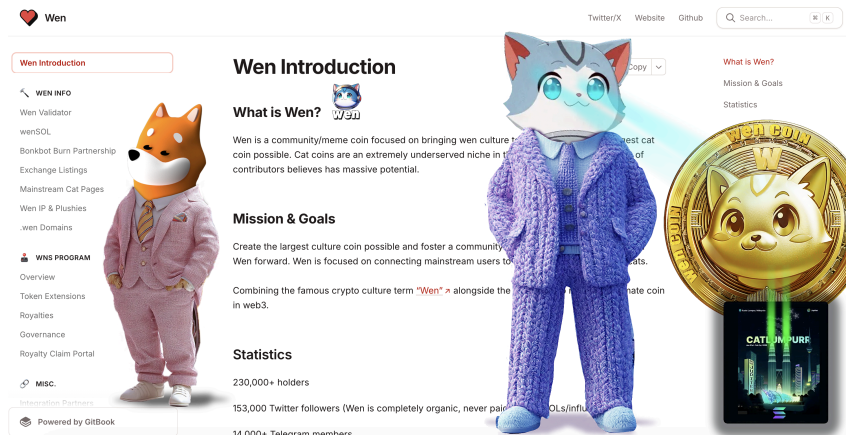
Wen

Twitter/X Website Github

Search... ⌘ K

Wen Introduction

WEN INFO

Wen Validator

wenSOL

Bonkbot Burn Partnership

Exchange Listings

Mainstream Cat Pages

Wen IP & Plushies

.wen Domains

WNS PROGRAM

Overview

Token Extensions

Royalties

Governance

Royalty Claim Portal

MISC.

Integration Partners

Powered by GitBook

Wen Introduction

Copy

What is Wen?

Wen

Wen is a community/meme coin focused on bringing wen culture t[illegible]est cat coin possible. Cat coins are an extremely underserved niche in t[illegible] of contributors believes has massive potential.

Mission & Goals

Create the largest culture coin possible and foster a community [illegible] Wen forward. Wen is focused on connecting mainstream users t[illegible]ats.

Combining the famous crypto culture term "Wen" alongside the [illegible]mate coin in web3.

Statistics

230,000+ holders

153,000 Twitter followers (Wen is completely organic, never pai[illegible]OLs/influ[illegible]

14,000+ Telegram members

What is Wen?

Mission & Goals

Statistics

Wen COIN

W

CATLUMPURR